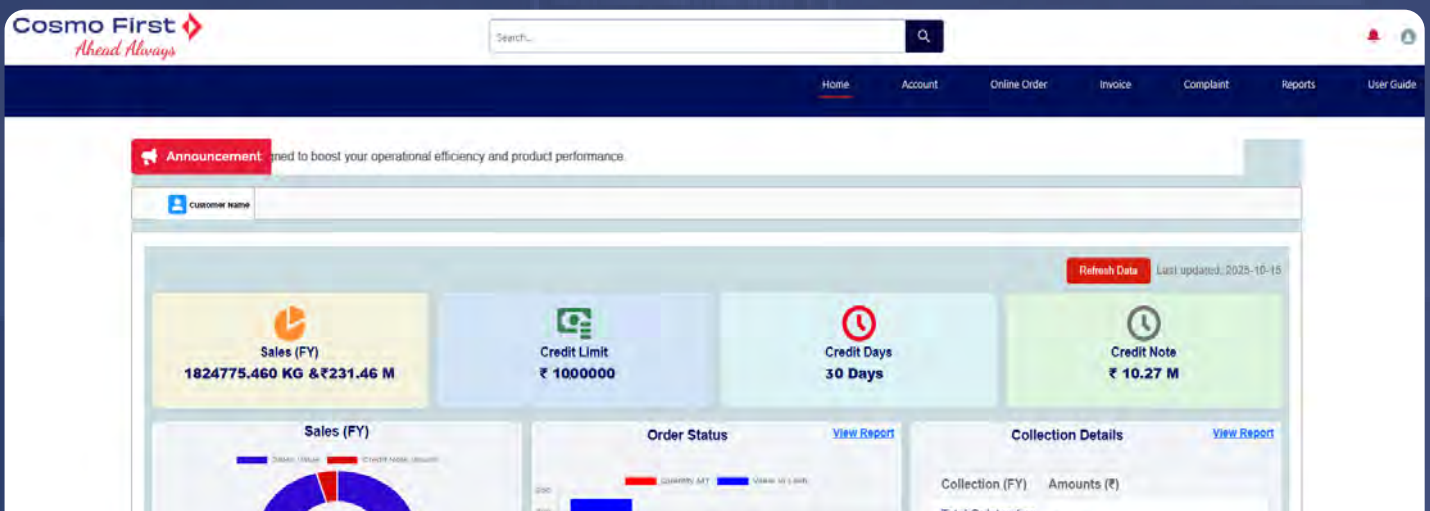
Cosmo First
Ahead Always

Search...

Home Account Online Order Invoice Complaint Reports User Guide

Announcement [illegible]ned to boost your operational efficiency and product performance.

Customer Name

Refresh Data Last updated: 2025-10-15

Sales (FY)
1824775.460 KG &₹231.46 M

Credit Limit
₹ 1000000

Credit Days
30 Days

Credit Note
₹ 10.27 M

Sales (FY)
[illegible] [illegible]

Order Status View Report
Quantity MT Value in Lakh
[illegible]

Collection Details View Report
Collection (FY) Amounts (₹)
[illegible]